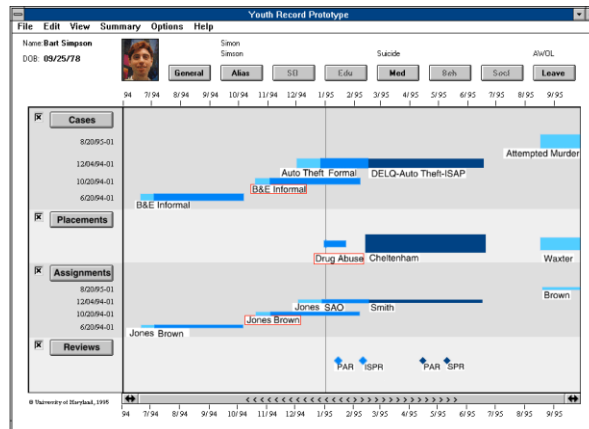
Youth Record Prototype

File Edit View Summary Options Help

Name: Bart Simpson
DOB: 09/25/78

Simon
Simson

Suicide

AWOL

General Alias SD Edu Med Beh Socl Leave

94 7/94 8/94 9/94 10/94 11/94 12/94 1/95 2/95 3/95 4/95 5/95 6/95 7/95 8/95 9/95

Cases
8/20/95-01
12/04/94-01
10/20/94-01
6/20/94-01

Attempted Murder
Auto Theft Formal
DELQ-Auto Theft-ISAP
B&E Informal
B&E Informal

Placements
Drug Abuse
Cheltenham
Waxter

Assignments
8/20/95-01
12/04/94-01
10/20/94-01
6/20/94-01

Brown
Jones SAO
Smith
Jones Brown
Jones Brown

Reviews
PAR ISPR PAR SPR

© University of Maryland, 1995

94 7/94 8/94 9/94 10/94 11/94 12/94 1/95 2/95 3/95 4/95 5/95 6/95 7/95 8/95 9/95